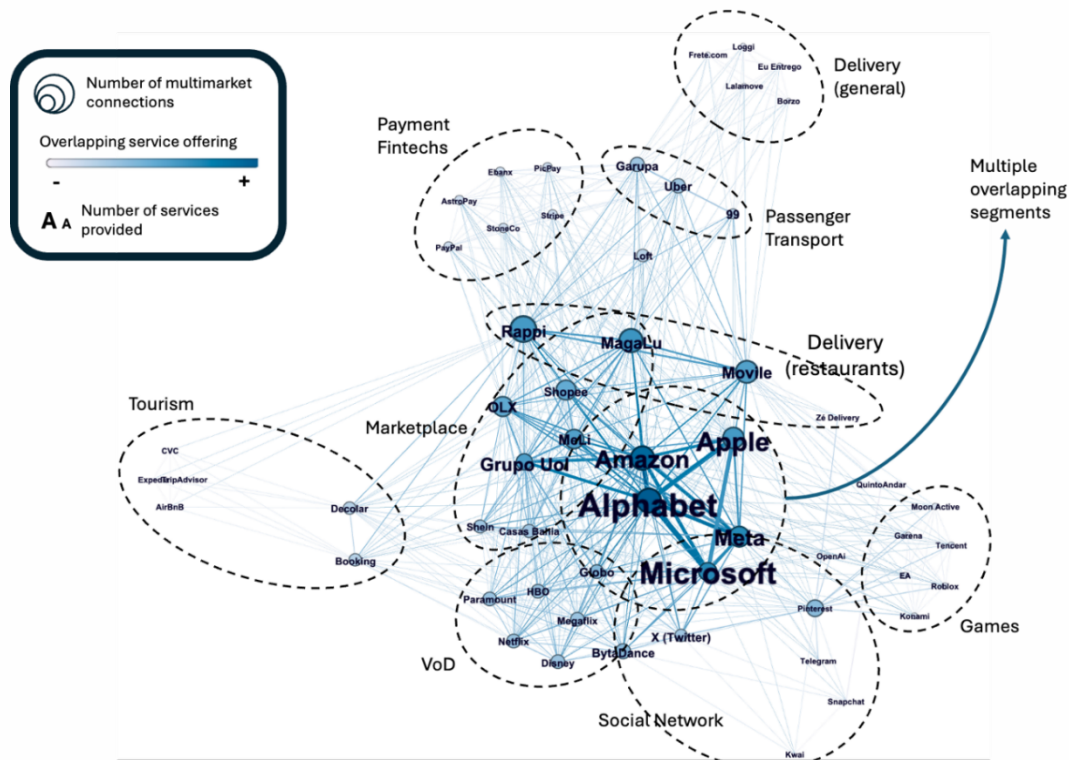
Number of multimarket connections

Overlapping service offering

- +

A A Number of services provided

Delivery (general)

Frete.com
Loggi
Eu Entrego
Lalamove
Borzo

Payment Fintechs

Ebanx
PicPay
AstroPay
Stripe
StoneCo
PayPal

Garupa
Uber
99
Passenger Transport

Loft

Multiple overlapping segments

Rappi
MagaLu
Delivery (restaurants)
Movile
Zé Delivery

Tourism

CVC
Expedia
TripAdvisor
AirBnB
Decolar
Booking

Marketplace

Shopee
OLX
MeLi
Grupo Uol
Amazon
Apple
Alphabet
Shein
Casas Bahia
Meta
Microsoft
QuintoAndar
OpenAi

Moon Active
Garena
Tencent
EA
Roblox
Konami
Games

Globo
HBO
Paramount
Megafilix
Netflix
Disney
ByteDance
X (Twitter)
Pinterest
Telegram
Snapchat
Kwai

VoD

Social Network